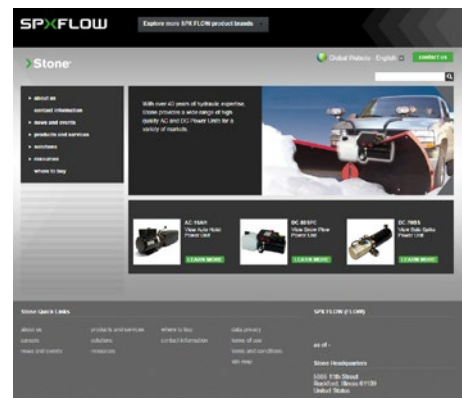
SPXFLOW

Explore more SPX FLOW product brands

Stone

Global Website English

contact us

about us

contact information

news and events

products and services

solutions

resources

where to buy

With over 40 years of hydraulic expertise, Stone provides a wide range of high quality AC and DC Power Units for a variety of markets.

AC-15AH
View Auto Hoist Power Unit

LEARN MORE

DC-85SPC
View Snow Plow Power Unit

LEARN MORE

DC-7MDS
View Bale Spike Power Unit

LEARN MORE

Stone Quick Links

about us

careers

news and events

products and services

solutions

resources

where to buy

contact information

data privacy

terms of use

terms and conditions

site map

SPX FLOW (FLOW)

as of -

Stone Headquarters

5505 11th Street
Rockford, Illinois 61109
United States